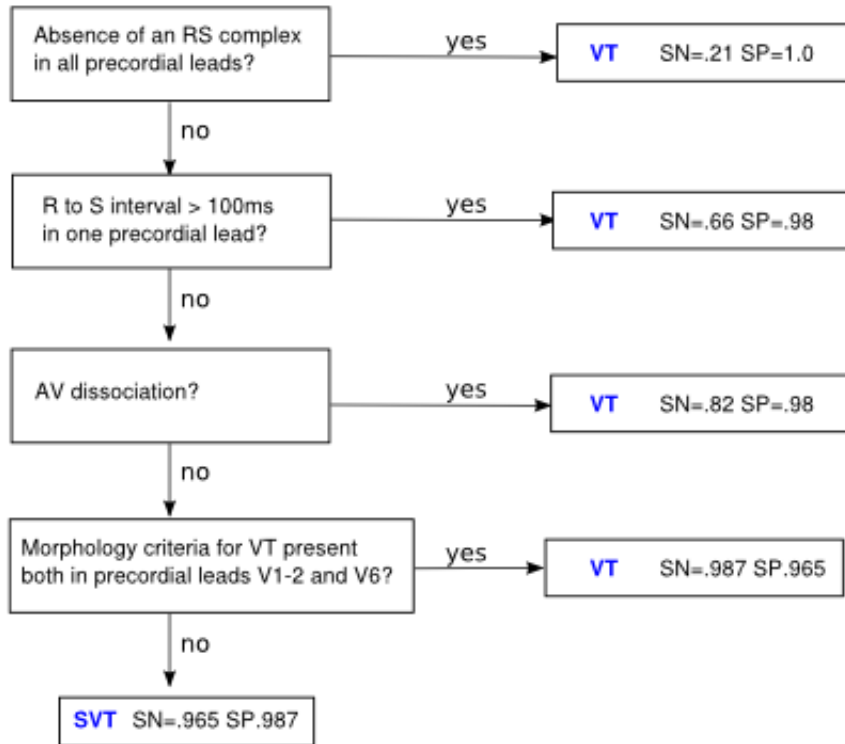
Absence of an RS complex in all precordial leads?

yes

VT SN=.21 SP=1.0

no

R to S interval > 100ms in one precordial lead?

yes

VT SN=.66 SP=.98

no

AV dissociation?

yes

VT SN=.82 SP=.98

no

Morphology criteria for VT present both in precordial leads V1-2 and V6?

yes

VT SN=.987 SP.965

no

SVT SN=.965 SP.987